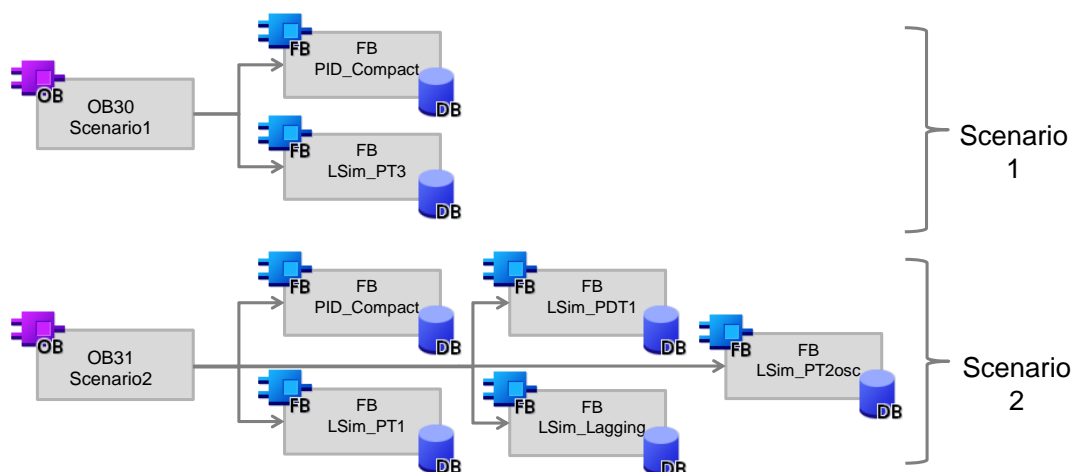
OB

OB30
Scenario1

FB

FB
PID_Compact

DB

FB

FB
LSim_PT3

DB

Scenario
1

OB

OB31
Scenario2

FB

FB
PID_Compact

DB

FB

FB
LSim_PT1

DB

FB

FB
LSim_PDT1

DB

FB

FB
LSim_Lagging

DB

FB

FB
LSim_PT2osc

DB

Scenario
2